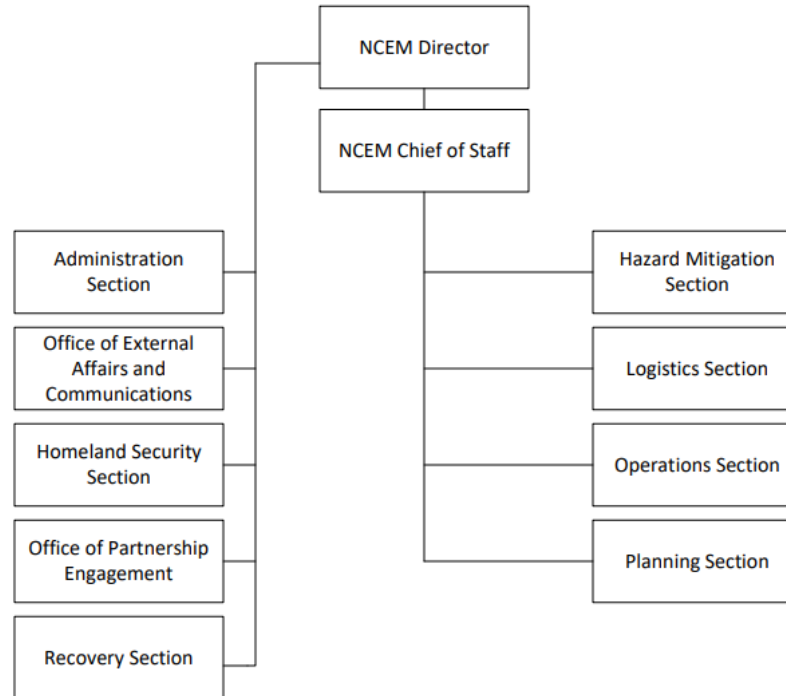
NCEM Director

NCEM Chief of Staff

Administration Section

Office of External Affairs and Communications

Homeland Security Section

Office of Partnership Engagement

Recovery Section

Hazard Mitigation Section

Logistics Section

Operations Section

Planning Section